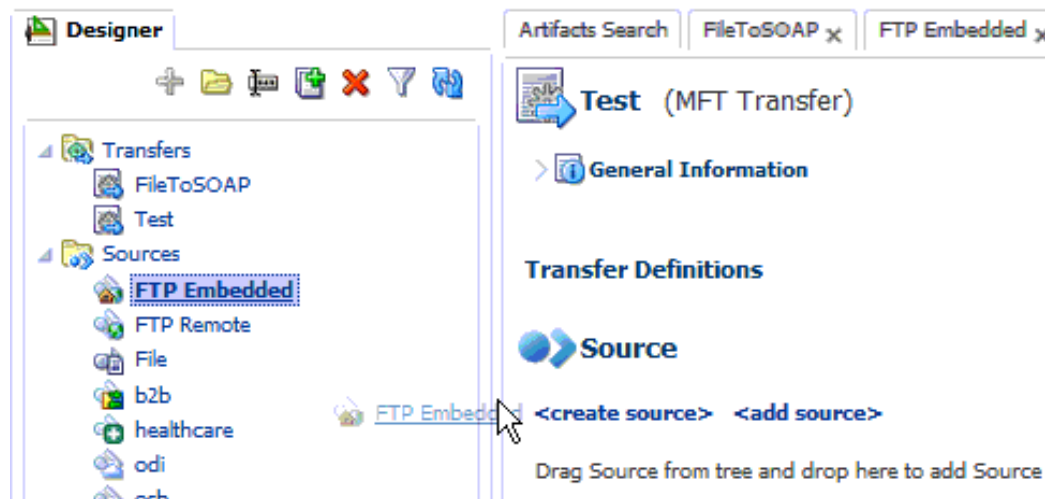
Designer

Transfers
FileToSOAP
Test
Sources
FTP Embedded
FTP Remote
File
b2b
healthcare
odi
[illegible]

Artifacts Search | FileToSOAP | FTP Embedded

Test (MFT Transfer)

General Information

Transfer Definitions

Source

FTP Embedded

<create source> <add source>

Drag Source from tree and drop here to add Source